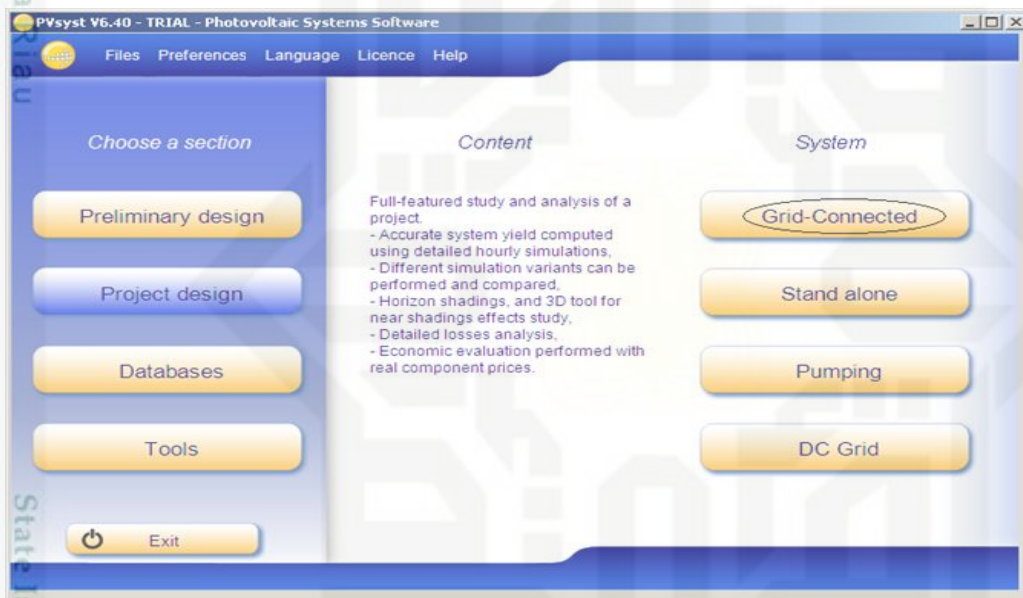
PVsyst V6.40 - TRIAL - Photovoltaic Systems Software

Files Preferences Language Licence Help

Choose a section

Preliminary design

Project design

Databases

Tools

Exit

Content

Full-featured study and analysis of a project.
- Accurate system yield computed using detailed hourly simulations,
- Different simulation variants can be performed and compared,
- Horizon shadings, and 3D tool for near shadings effects study,
- Detailed losses analysis,
- Economic evaluation performed with real component prices.

System

Grid-Connected

Stand alone

Pumping

DC Grid